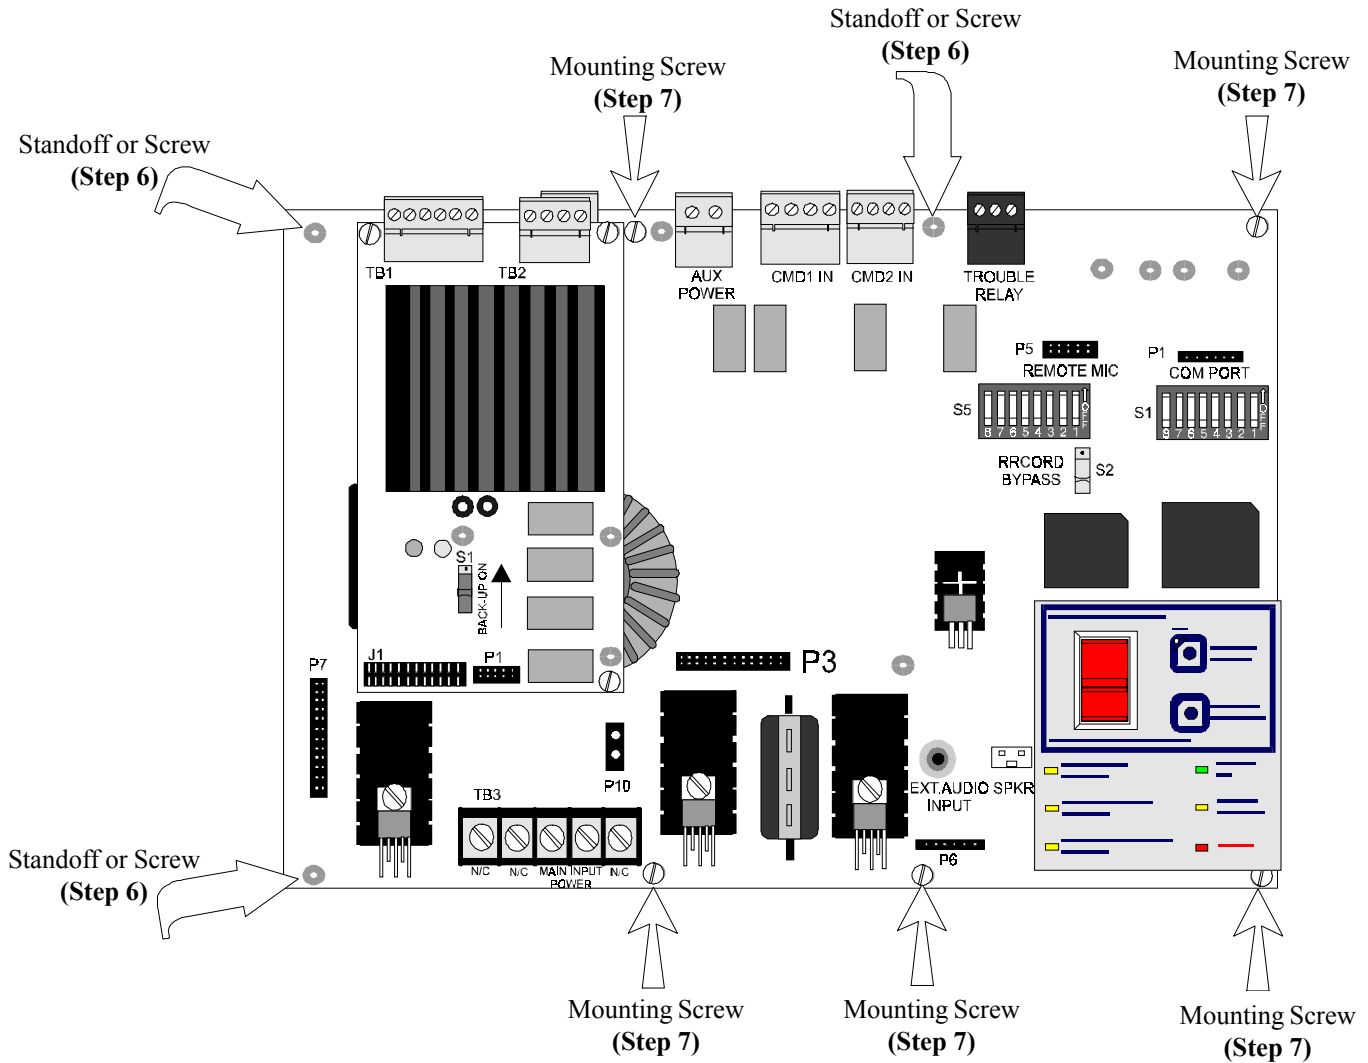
Standoff or Screw
(Step 6)

Mounting Screw
(Step 7)

Mounting Screw
(Step 7)

Standoff or Screw
(Step 6)

TB1

TB2

AUX POWER

CMD1 IN

CMD2 IN

TROUBLE RELAY

P5

REMOTE MIC

P1

COM PORT

S5

8 7 6 5 4 3 2 1

OFF

S1

8 7 6 5 4 3 2 1

OFF

RRCORD BYPASS

S2

S1

BACK-UP ON

J1

P1

P7

P3

P10

TB3

N/C N/C MAIN INPUT POWER N/C

EXT.AUDIO SPKR INPUT

P6

Standoff or Screw
(Step 6)

Mounting Screw
(Step 7)

Mounting Screw
(Step 7)

Mounting Screw
(Step 7)